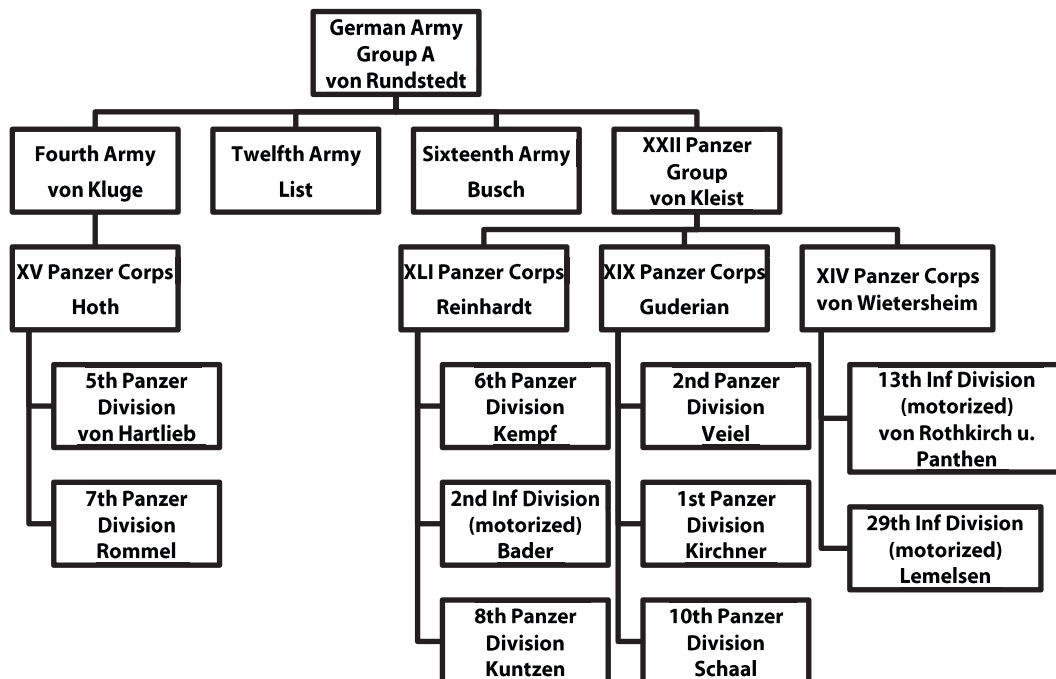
German Army Group A
von Rundstedt

Fourth Army
von Kluge

Twelfth Army
List

Sixteenth Army
Busch

XXII Panzer Group
von Kleist

XV Panzer Corps
Hoth

5th Panzer Division
von Hartlieb

7th Panzer Division
Rommel

XLI Panzer Corps
Reinhardt

6th Panzer Division
Kempf

2nd Inf Division (motorized)
Bader

8th Panzer Division
Kuntzen

XIX Panzer Corps
Guderian

2nd Panzer Division
Veiel

1st Panzer Division
Kirchner

10th Panzer Division
Schaal

XIV Panzer Corps
von Wietersheim

13th Inf Division (motorized)
von Rothkirch u. Panthen

29th Inf Division (motorized)
Lemelsen